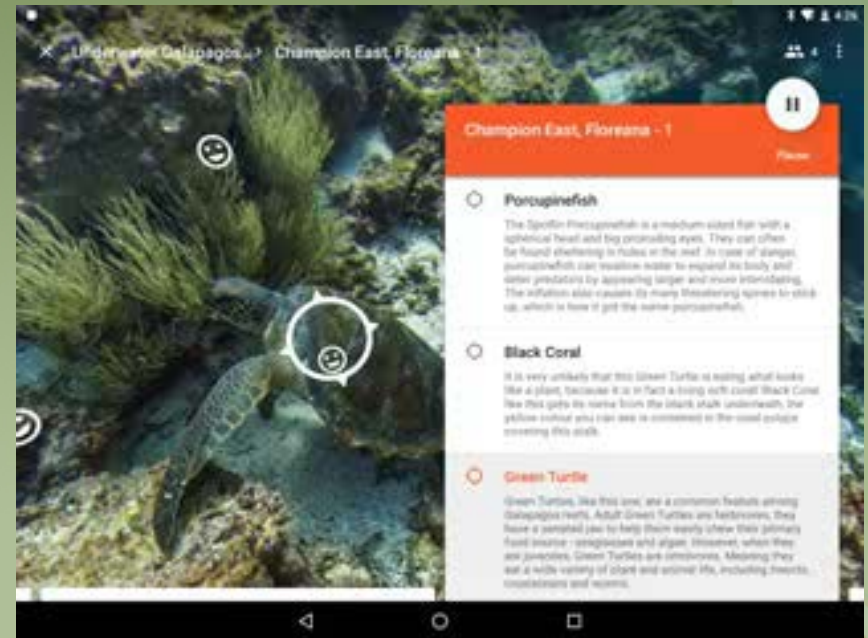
Underwater Galapagos > Champion East, Floreana - 1

4

Champion East, Floreana - 1

Pause

Porcupinefish

The Spotfin Porcupinefish is a medium-sized fish with a spherical head and big protruding eyes. They can often be found sheltering in holes in the reef. In case of danger, porcupinefish can swallow water to expand its body and deter predators by appearing larger and more intimidating. The inflation also causes its many threatening spines to stick up, which is how it got the name porcupinefish.

Black Coral

It is very unlikely that this Green Turtle is eating what looks like a plant, because it is in fact a living soft coral! Black Coral like this gets its name from the black stalk underneath, the yellow colour you can see is contained in the coral polyps covering this stalk.

Green Turtle

Green Turtles, like this one, are a common feature among Galapagos reefs. Adult Green Turtles are herbivores; they have a serrated jaw to help them easily chew their primary food source - seagrasses and algae. However, when they are juveniles, Green Turtles are omnivores. Meaning they eat a wide variety of plant and animal life, including insects, crustaceans and worms.